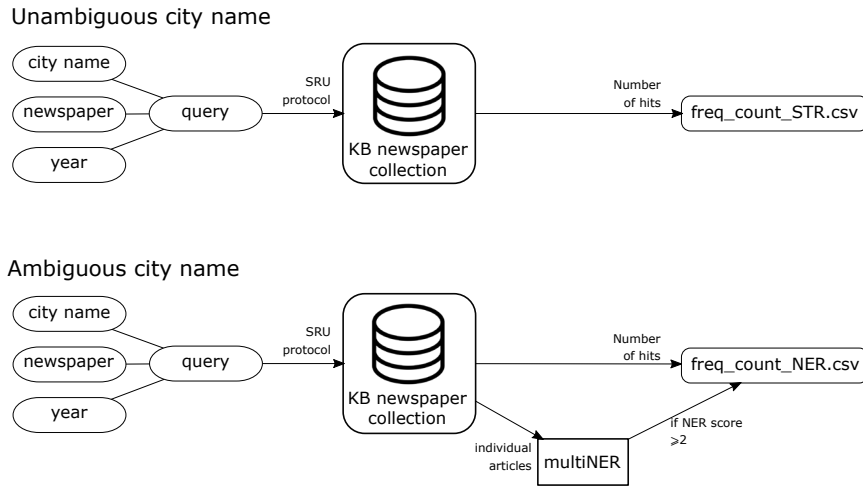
Unambiguous city name

city name

newspaper

year

query

SRU protocol

KB newspaper collection

Number of hits

freq_count_STR.csv

Ambiguous city name

city name

newspaper

year

query

SRU protocol

KB newspaper collection

Number of hits

freq_count_NER.csv

individual articles

multiNER

if NER score $\geqslant 2$